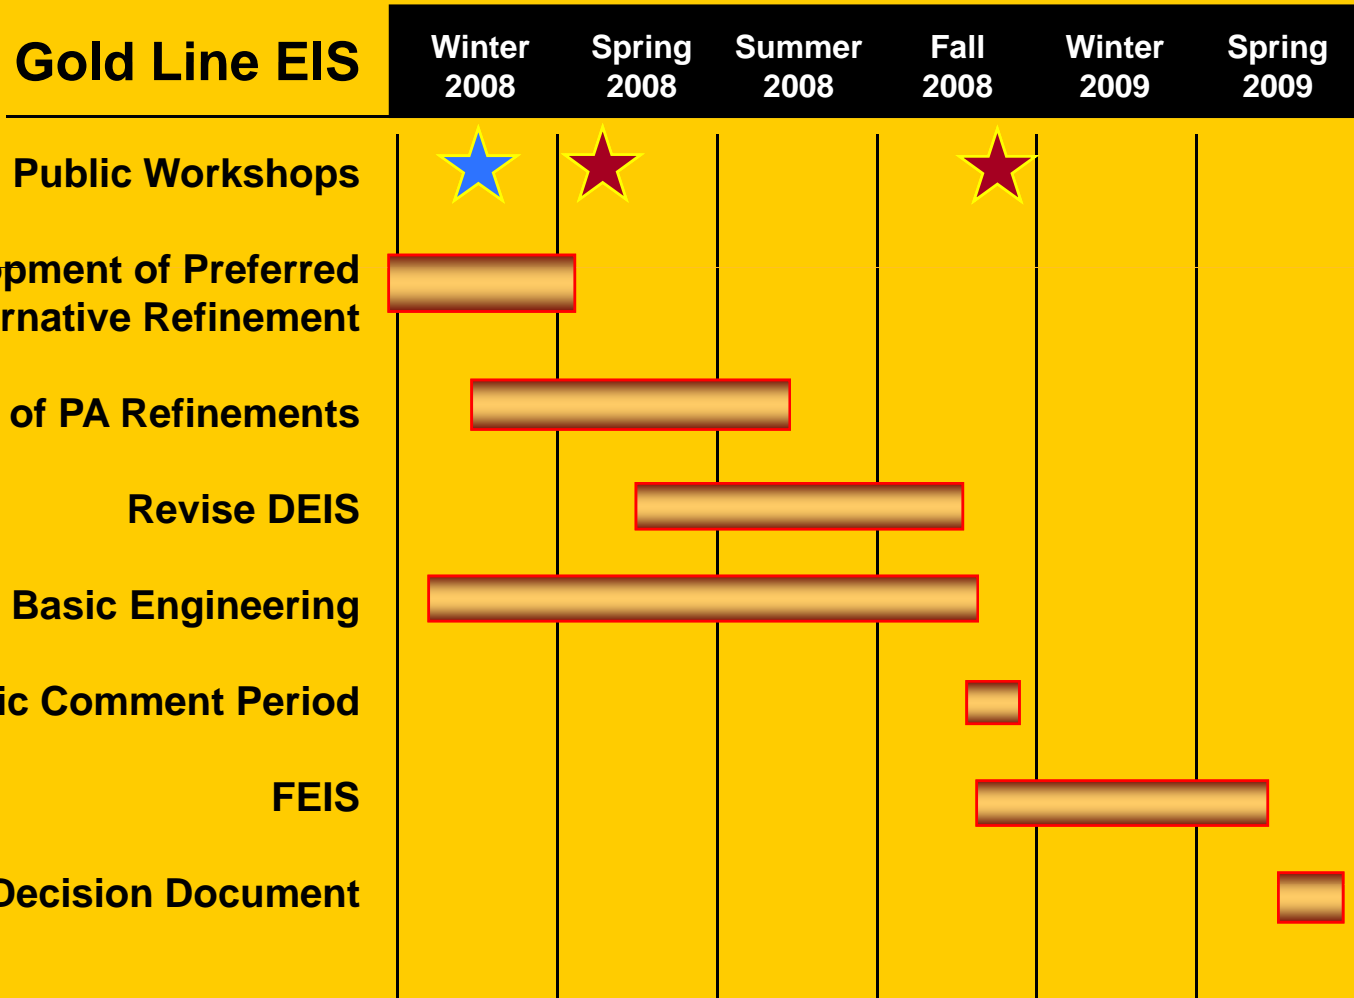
| Gold Line EIS | Winter 2008 | Spring 2008 | Summer 2008 | Fall 2008 | Winter 2009 | Spring 2009 |
|---|---|---|---|---|---|---|
| Public Workshops | | | | | | |
| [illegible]pment of Preferred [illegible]rnative Refinement | | | | | | |
| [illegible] of PA Refinements | | | | | | |
| Revise DEIS | | | | | | |
| Basic Engineering | | | | | | |
| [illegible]ic Comment Period | | | | | | |
| FEIS | | | | | | |
| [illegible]ecision Document | | | | | | |